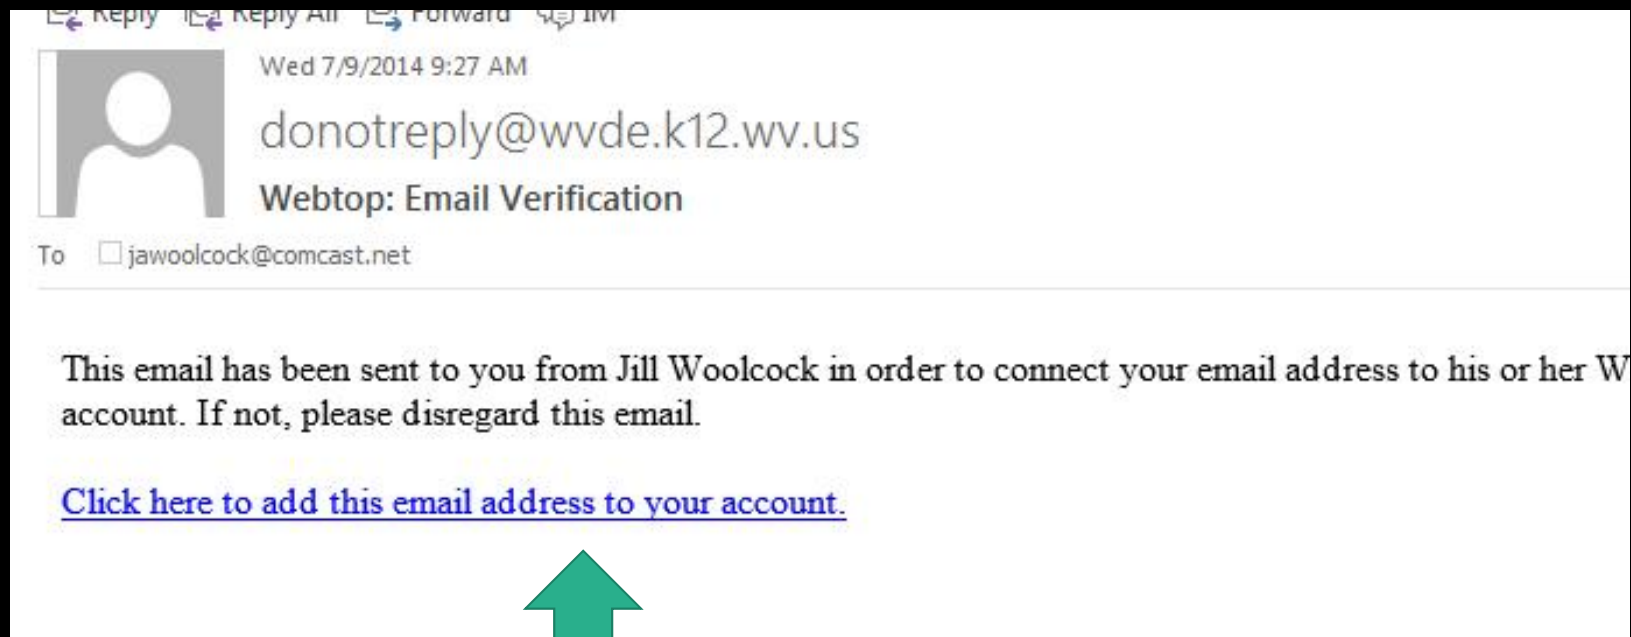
Reply Reply All Forward IM

Wed 7/9/2014 9:27 AM

donotreply@wvde.k12.wv.us

Webtop: Email Verification

To jawoolcock@comcast.net

This email has been sent to you from Jill Woolcock in order to connect your email address to his or her W account. If not, please disregard this email.

Click here to add this email address to your account.